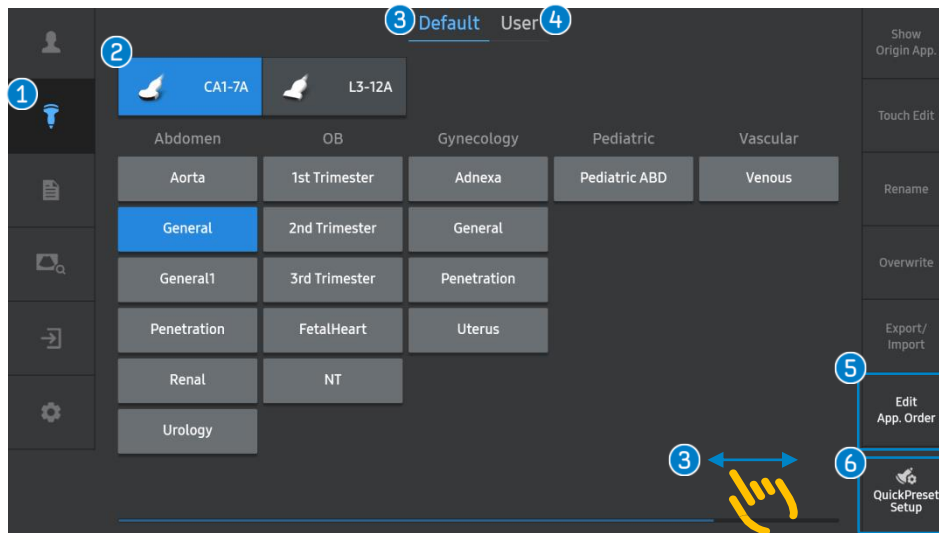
3 Default User 4

2

CA1-7A L3-12A

1

| Abdomen | OB | Gynecology | Pediatric | Vascular |
|---|---|---|---|---|
| Aorta | 1st Trimester | Adnexa | Pediatric ABD | Venous |
| General | 2nd Trimester | General | | |
| General1 | 3rd Trimester | Penetration | | |
| Penetration | FetalHeart | Uterus | | |
| Renal | NT | | | |
| Urology | | | | |

Show Origin App.

Touch Edit

Rename

Overwrite

Export/ Import

5

Edit App. Order

3

6

QuickPreset Setup